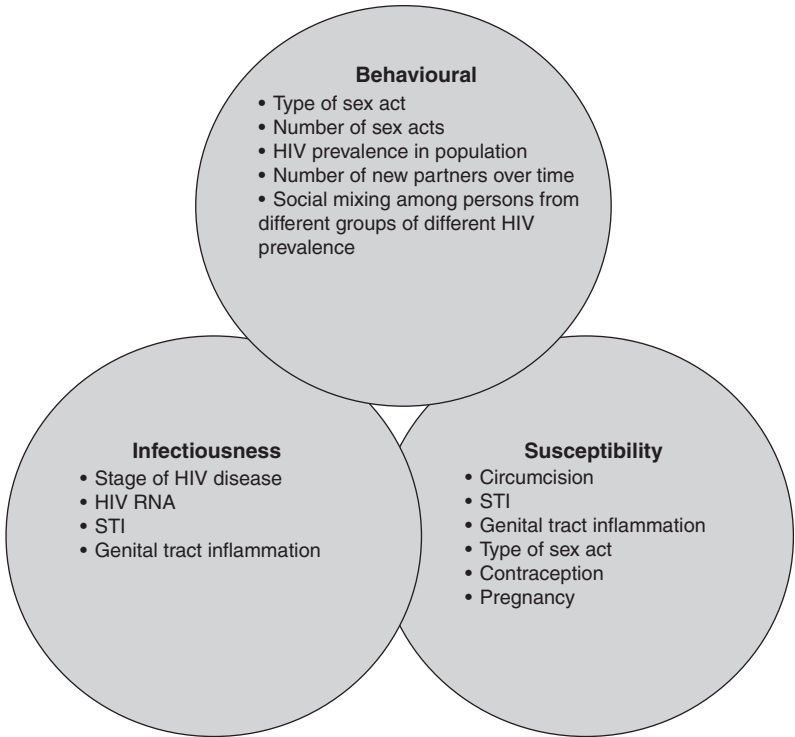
Behavioural
• Type of sex act
• Number of sex acts
• HIV prevalence in population
• Number of new partners over time
• Social mixing among persons from different groups of different HIV prevalence

Infectiousness
• Stage of HIV disease
• HIV RNA
• STI
• Genital tract inflammation

Susceptibility
• Circumcision
• STI
• Genital tract inflammation
• Type of sex act
• Contraception
• Pregnancy